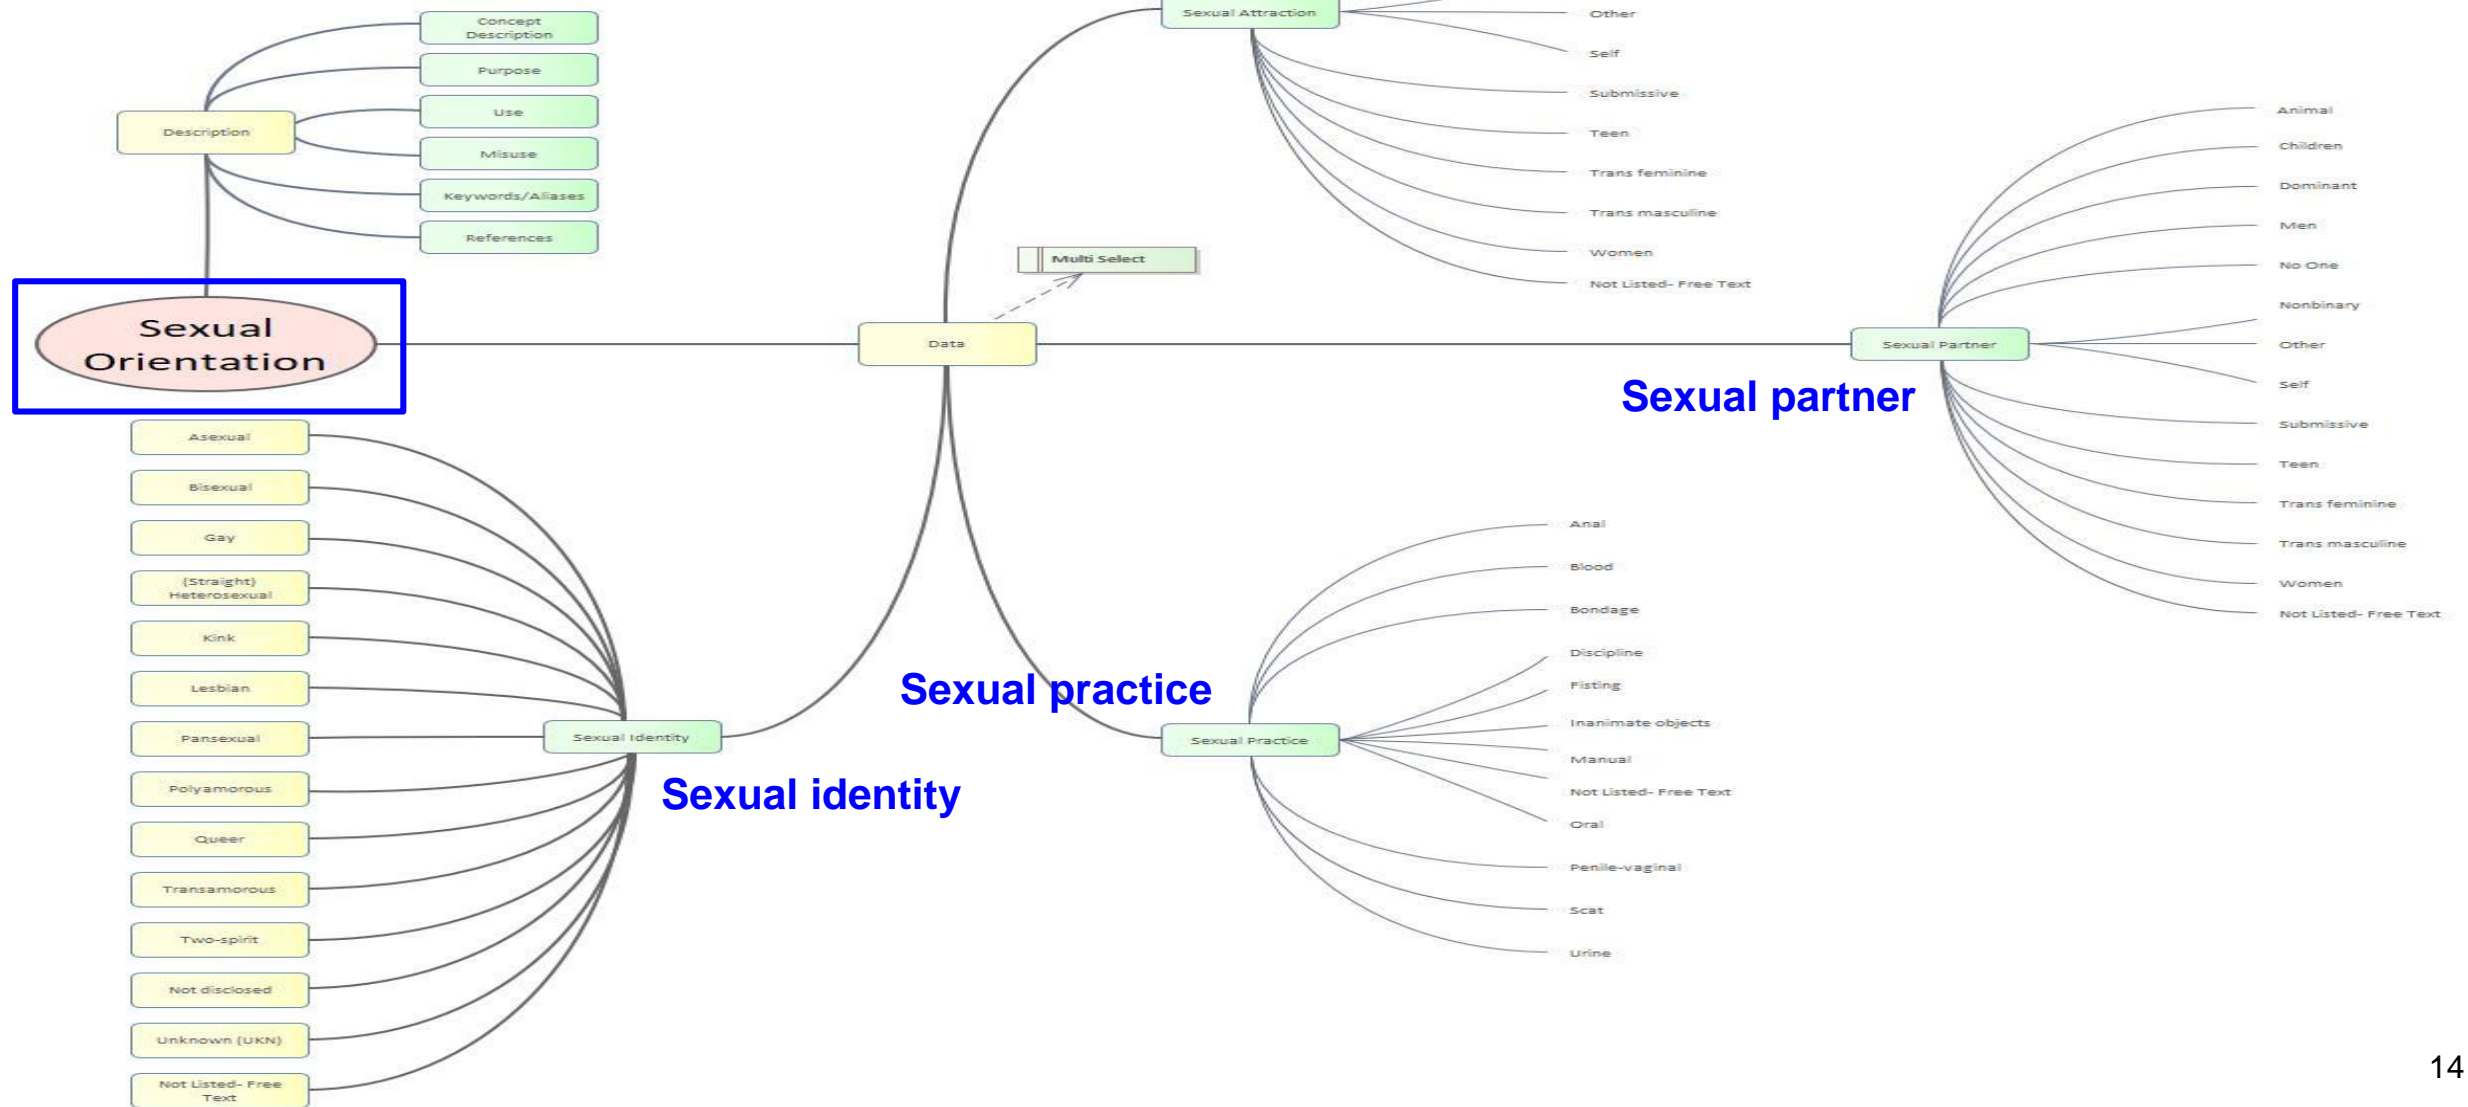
Concept Description

Purpose

Use

Misuse

Keywords/Aliases

References

Description

Sexual Orientation

Data

Multi Select

Sexual Attraction

Other

Self

Submissive

Teen

Trans feminine

Trans masculine

Women

Not Listed- Free Text

Sexual Partner

Animal

Children

Dominant

Men

No One

Nonbinary

Other

Self

Submissive

Teen

Trans feminine

Trans masculine

Women

Not Listed- Free Text

Sexual partner

Asexual

Bisexual

Gay

(Straight) Heterosexual

Kink

Lesbian

Pansexual

Polyamorous

Queer

Transamorous

Two-spirit

Not disclosed

Unknown (UKN)

Not Listed- Free Text

Sexual Identity

Sexual identity

Sexual practice

Sexual Practice

Anal

Blood

Bondage

Discipline

Fisting

Inanimate objects

Manual

Not Listed- Free Text

Oral

Penile-vaginal

Scat

Urine

14